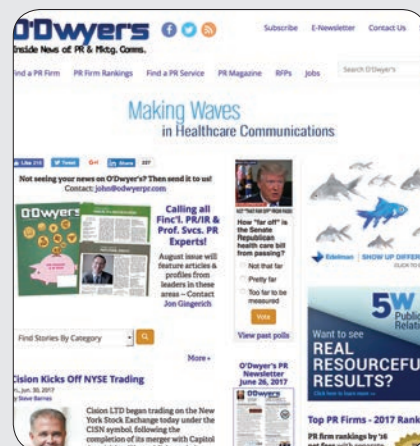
O'Dwyer's
Inside News of PR & Mktg. Comms.

Subscribe E-Newsletter Contact Us

Find a PR Firm PR Firm Rankings Find a PR Service PR Magazine RFPs Jobs Search O'Dwyer's

Making Waves
in Healthcare Communications

Like 310 Tweet G+ Share 237

Not seeing your news on O'Dwyer's? Then send it to us!
Contact: john@odwyerpr.com

O'Dwyers

Calling all Fin'l. PR/IR & Prof. Svcs. PR Experts!

August issue will feature articles & profiles from leaders in these areas -- Contact Jon Gingerich

Find Stories By Category Q

More »

Cision Kicks Off NYSE Trading
Fri., Jun. 30, 2017
By Steve Barnes

Cision LTD began trading on the New York Stock Exchange today under the CISN symbol, following the completion of its merger with Capitol

How "far off" is the Senate Republican health care bill from passing?

Not that far
Pretty far
Too far to be measured

Vote

View past polls

O'Dwyer's PR Newsletter June 26, 2017

Edelman | SHOW UP DIFFERENT

5W Public Relations

Want to see
REAL
RESOURCEFUL
RESULTS?

Top PR Firms - 2017 Rank

PR firm rankings by '16